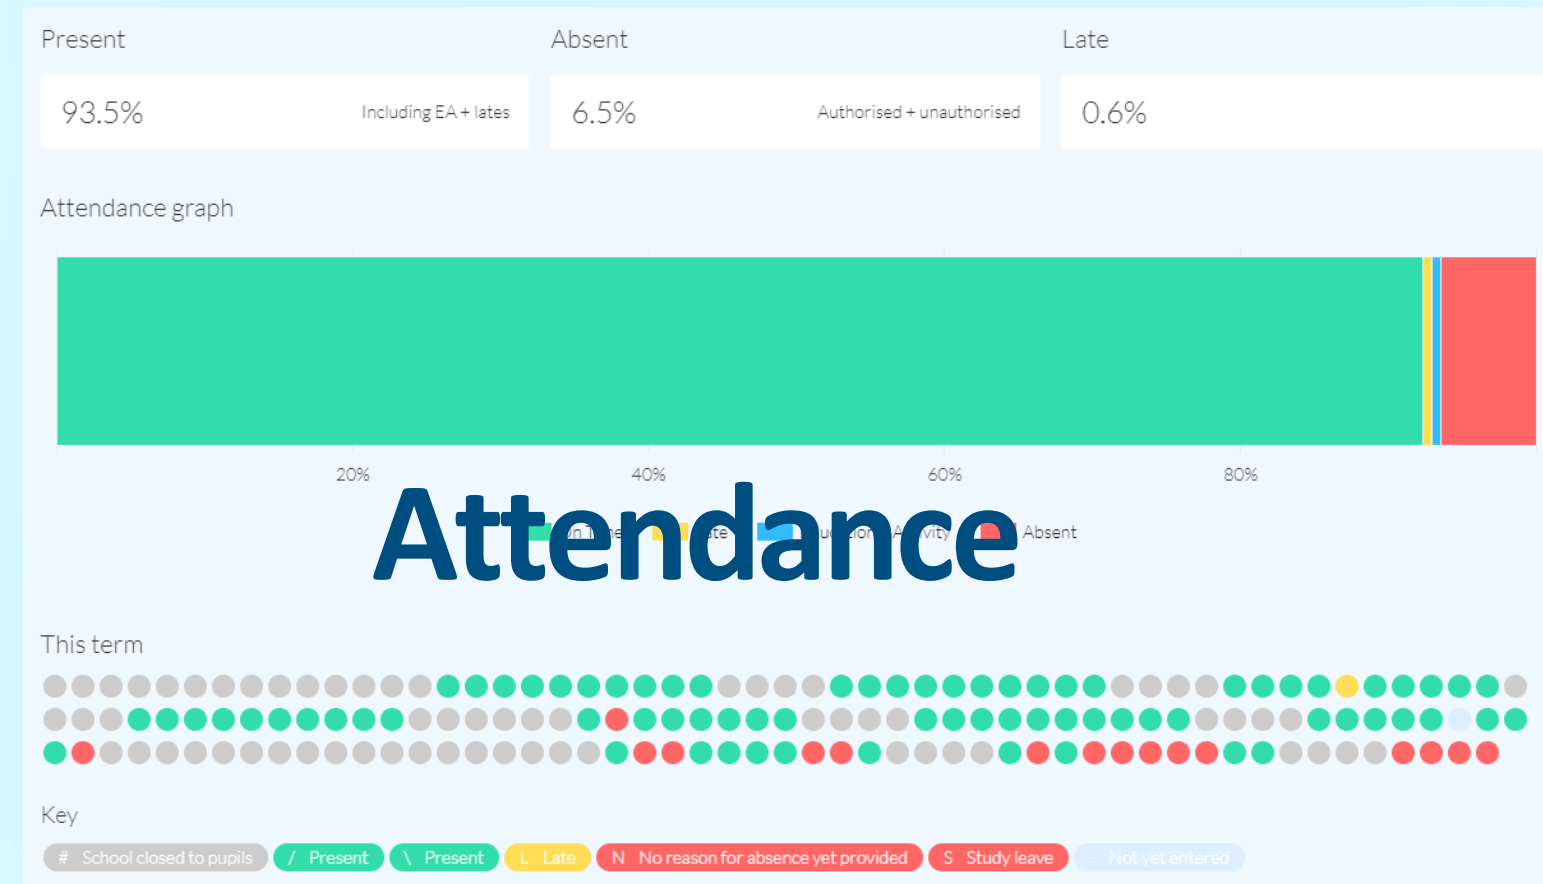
Present

93.5% Including EA + lates

Absent

6.5% Authorised + unauthorised

Late

0.6%

Attendance graph

20%
40%
60%
80%

Attendance

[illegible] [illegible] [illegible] Absent

This term

Key

# School closed to pupils
/ Present
\ Present
L Late
N No reason for absence yet provided
S Study leave
- Not yet entered